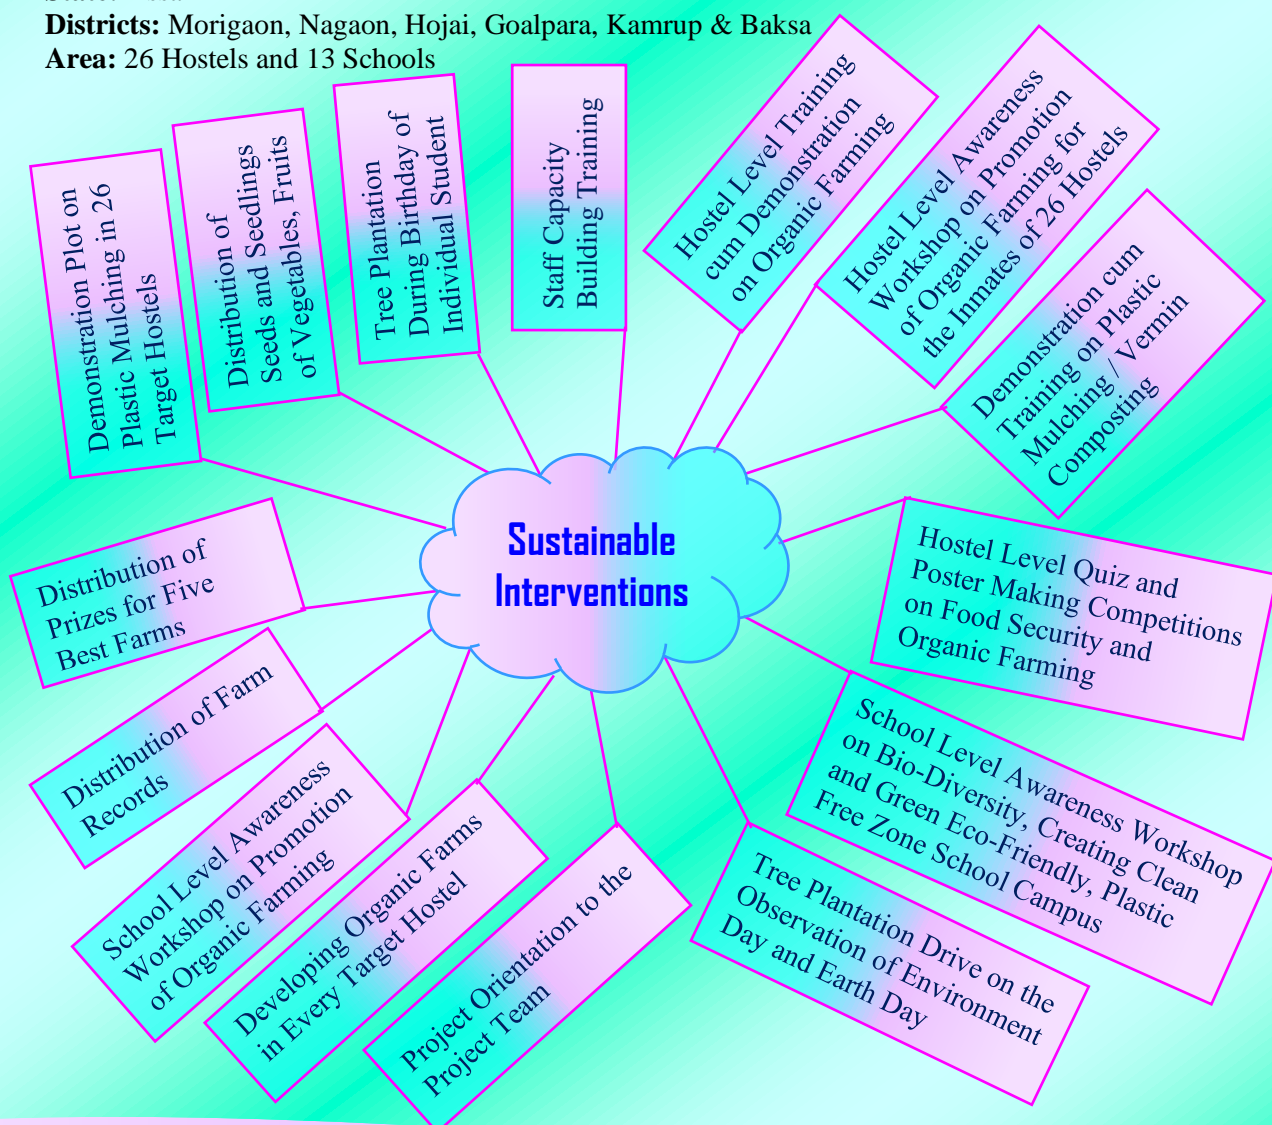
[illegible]

**Districts:** Morigaon, Nagaon, Hojai, Goalpara, Kamrup & Baksa
**Area:** 26 Hostels and 13 Schools

Demonstration Plot on Plastic Mulching in 26 Target Hostels

Distribution of Seeds and Seedlings of Vegetables, Fruits

Tree Plantation During Birthday of Individual Student

Staff Capacity Building Training

Hostel Level Training cum Demonstration on Organic Farming

Hostel Level Awareness Workshop on Promotion of Organic Farming for the Inmates of 26 Hostels

Demonstration cum Training on Plastic Mulching / Vermin Composting

Sustainable Interventions

Distribution of Prizes for Five Best Farms

Hostel Level Quiz and Poster Making Competitions on Food Security and Organic Farming

Distribution of Farm Records

School Level Awareness Workshop on Bio-Diversity, Creating Clean and Green Eco-Friendly, Plastic Free Zone School Campus

School Level Awareness Workshop on Promotion of Organic Farming

Developing Organic Farms in Every Target Hostel

Project Orientation to the Project Team

Tree Plantation Drive on the Observation of Environment Day and Earth Day